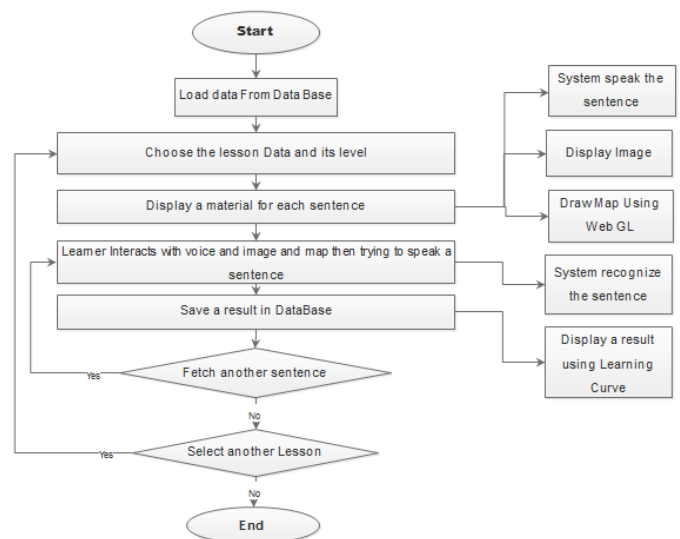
Start

Load data From Data Base

Choose the lesson Data and its level

Display a material for each sentence

Learner Interacts with voice and image and map then trying to speak a sentence

Save a result in DataBase

Fetch another sentence

Yes

No

Select another Lesson

Yes

No

End

System speak the sentence

Display Image

Draw Map Using Web GL

System recognize the sentence

Display a result using Learning Curve